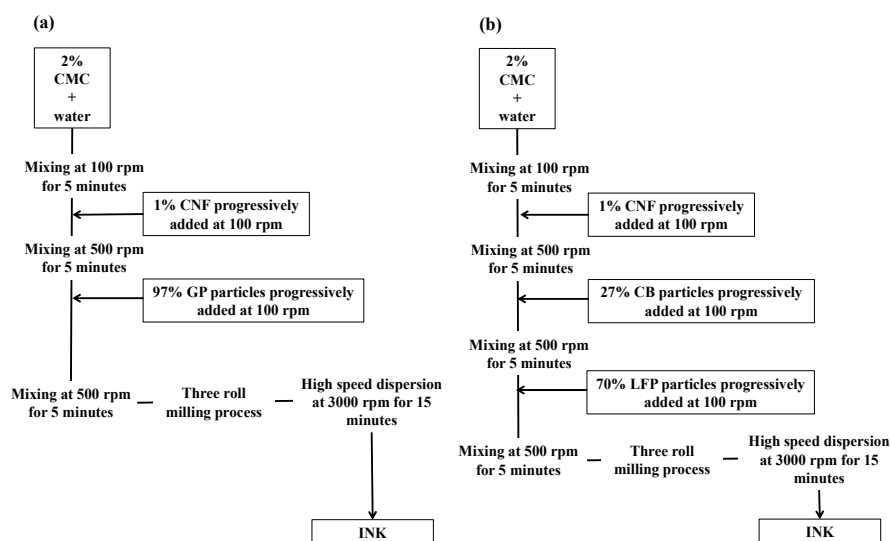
(a)

2%
CMC
+
water

Mixing at 100 rpm for 5 minutes

1% CNF progressively added at 100 rpm

Mixing at 500 rpm for 5 minutes

97% GP particles progressively added at 100 rpm

Mixing at 500 rpm for 5 minutes

Three roll milling process

High speed dispersion at 3000 rpm for 15 minutes

INK

(b)

2%
CMC
+
water

Mixing at 100 rpm for 5 minutes

1% CNF progressively added at 100 rpm

Mixing at 500 rpm for 5 minutes

27% CB particles progressively added at 100 rpm

Mixing at 500 rpm for 5 minutes

70% LFP particles progressively added at 100 rpm

Mixing at 500 rpm for 5 minutes

Three roll milling process

High speed dispersion at 3000 rpm for 15 minutes

INK